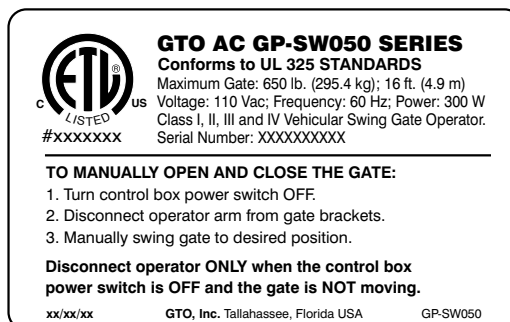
ETL ® c LISTED us #xxxxxxx

GTO AC GP-SW050 SERIES
Conforms to UL 325 STANDARDS
Maximum Gate: 650 lb. (295.4 kg); 16 ft. (4.9 m)
Voltage: 110 Vac; Frequency: 60 Hz; Power: 300 W
Class I, II, III and IV Vehicular Swing Gate Operator.
Serial Number: XXXXXXXXXX

TO MANUALLY OPEN AND CLOSE THE GATE:
1. Turn control box power switch OFF.
2. Disconnect operator arm from gate brackets.
3. Manually swing gate to desired position.

Disconnect operator ONLY when the control box power switch is OFF and the gate is NOT moving.

xx/xx/xx GTO, Inc. Tallahassee, Florida USA GP-SW050